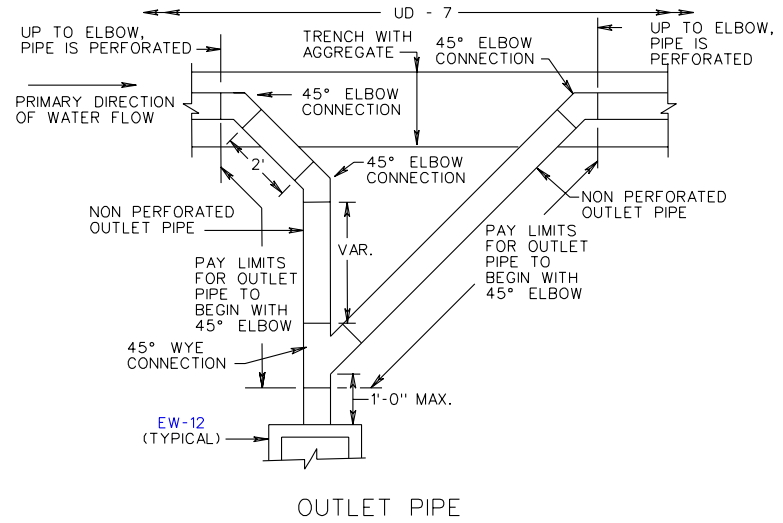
UD - 7

UP TO ELBOW, PIPE IS PERFORATED

TRENCH WITH AGGREGATE

45° ELBOW CONNECTION

UP TO ELBOW, PIPE IS PERFORATED

PRIMARY DIRECTION OF WATER FLOW

45° ELBOW CONNECTION

2'

45° ELBOW CONNECTION

NON PERFORATED OUTLET PIPE

NON PERFORATED OUTLET PIPE

VAR.

PAY LIMITS FOR OUTLET PIPE TO BEGIN WITH 45° ELBOW

PAY LIMITS FOR OUTLET PIPE TO BEGIN WITH 45° ELBOW

45° WYE CONNECTION

1'-0" MAX.

EW-12
(TYPICAL)

OUTLET PIPE